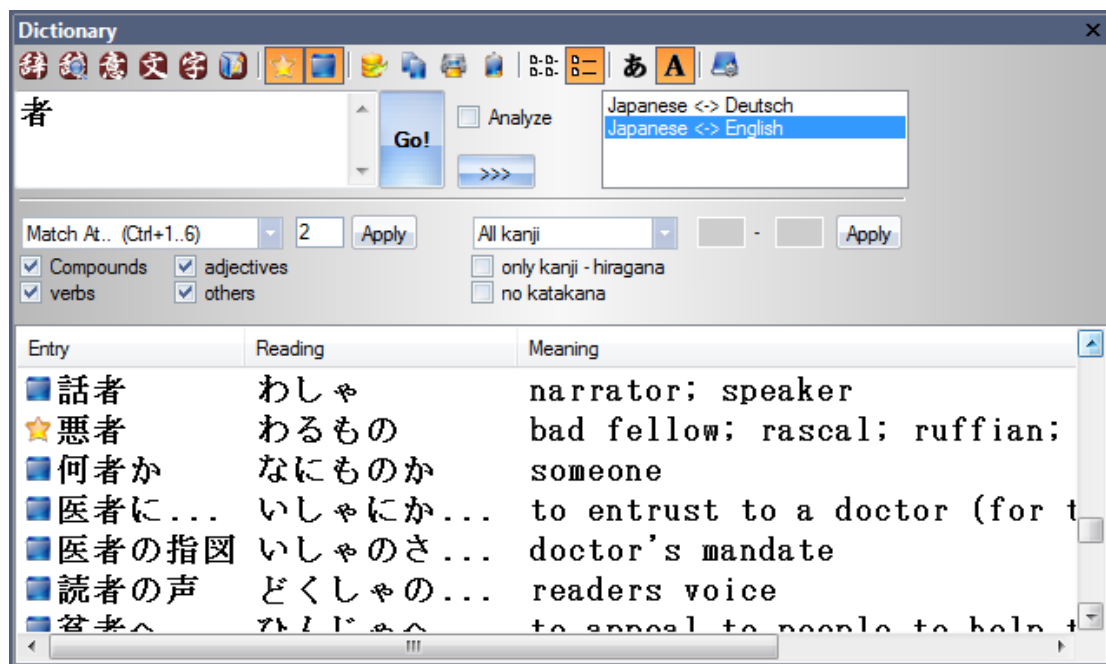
Dictionary

あ A

者

Go!

Analyze

>>>

Japanese <-> Deutsch
Japanese <-> English

Match At.. (Ctrl+1..6)
2
Apply
All kanji
-
Apply

Compounds
adjectives
verbs
others
only kanji - hiragana
no katakana

| Entry | Reading | Meaning |
|---|---|---|
| 話者 | わしゃ | narrator; speaker |
| 悪者 | わるもの | bad fellow; rascal; ruffian; |
| 何者か | なにものか | someone |
| 医者に... | いしゃにか... | to entrust to a doctor (for t |
| 医者の指図 | いしゃのさ... | doctor's mandate |
| 読者の声 | どくしゃの... | readers voice |
| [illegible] | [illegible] | to appeal to people to help t |

III